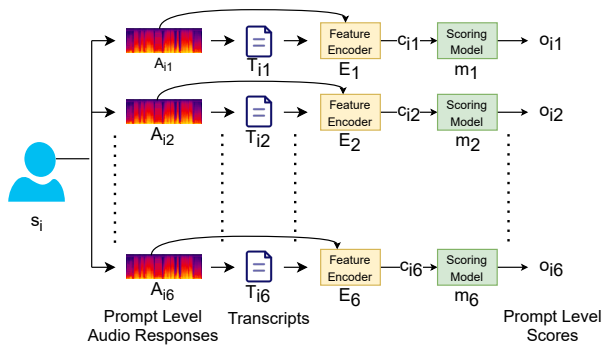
$A_{i1}$

$T_{i1}$

Feature Encoder

$E_1$

$c_{i1}$

Scoring Model

$m_1$

$o_{i1}$

$A_{i2}$

$T_{i2}$

Feature Encoder

$E_2$

$c_{i2}$

Scoring Model

$m_2$

$o_{i2}$

$s_i$

$A_{i6}$

$T_{i6}$

Feature Encoder

$E_6$

$c_{i6}$

Scoring Model

$m_6$

$o_{i6}$

Prompt Level Audio Responses

Transcripts

Prompt Level Scores